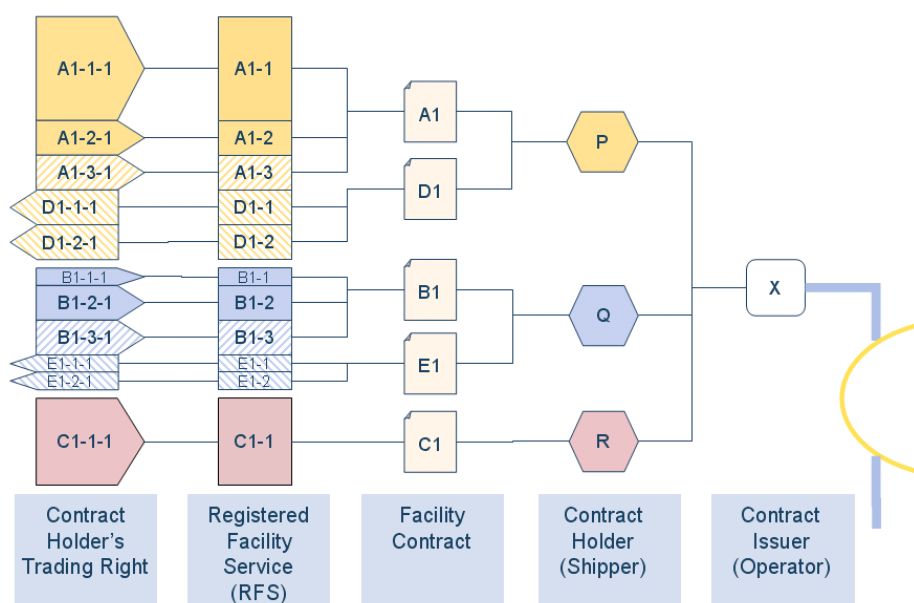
A1-1-1
A1-2-1
A1-3-1
D1-1-1
D1-2-1
B1-1-1
B1-2-1
B1-3-1
E1-1-1
E1-2-1
C1-1-1

A1-1
A1-2
A1-3
D1-1
D1-2
B1-1
B1-2
B1-3
E1-1
E1-2
C1-1

A1
D1
B1
E1
C1

P
Q
R

X

Contract Holder's Trading Right

Registered Facility Service (RFS)

Facility Contract

Contract Holder (Shipper)

Contract Issuer (Operator)